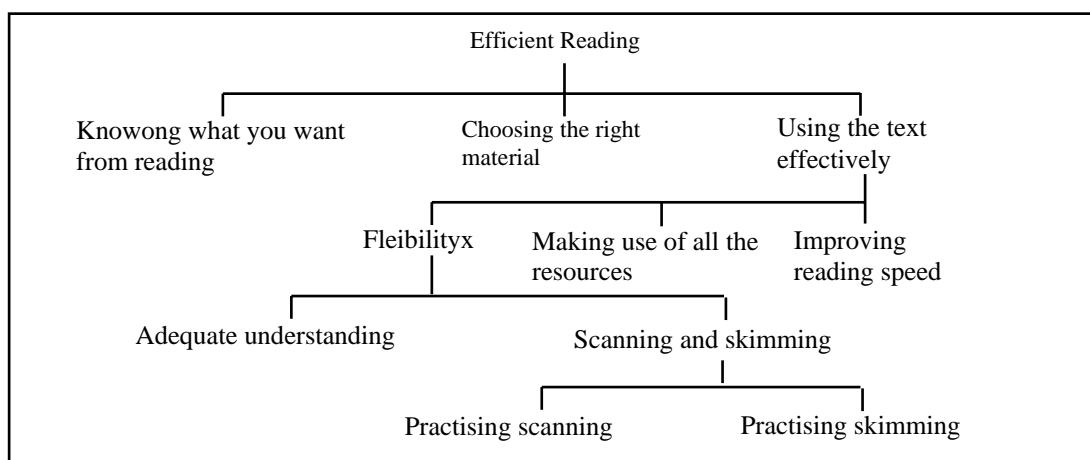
Efficient Reading

Knowong what you want from reading

Choosing the right material

Using the text effectively

Fleibilityx

Making use of all the resources

Improving reading speed

Adequate understanding

Scanning and skimming

Practising scanning

Practising skimming